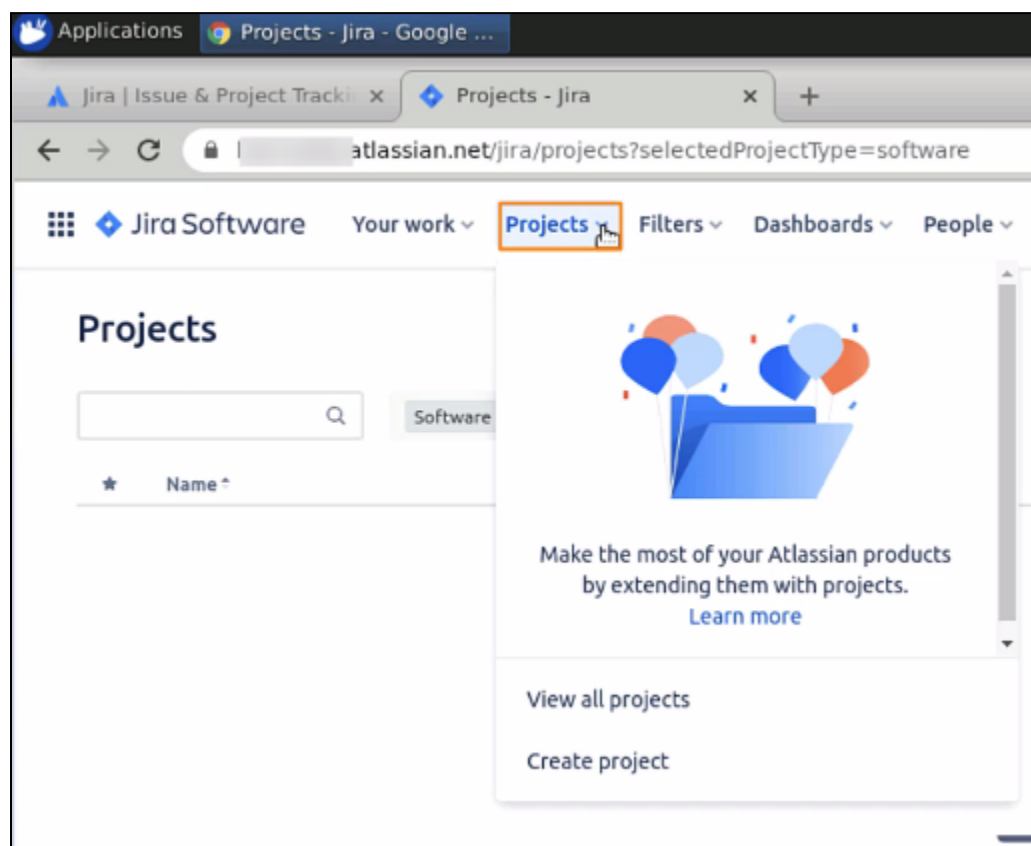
Applications Projects - Jira - Google ...

Jira | Issue & Project Trackir × Projects - Jira × +

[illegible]atlassian.net/jira/projects?selectedProjectType=software

Jira Software Your work Projects Filters Dashboards People

Projects

Software

Name

Make the most of your Atlassian products by extending them with projects.
Learn more

View all projects

Create project